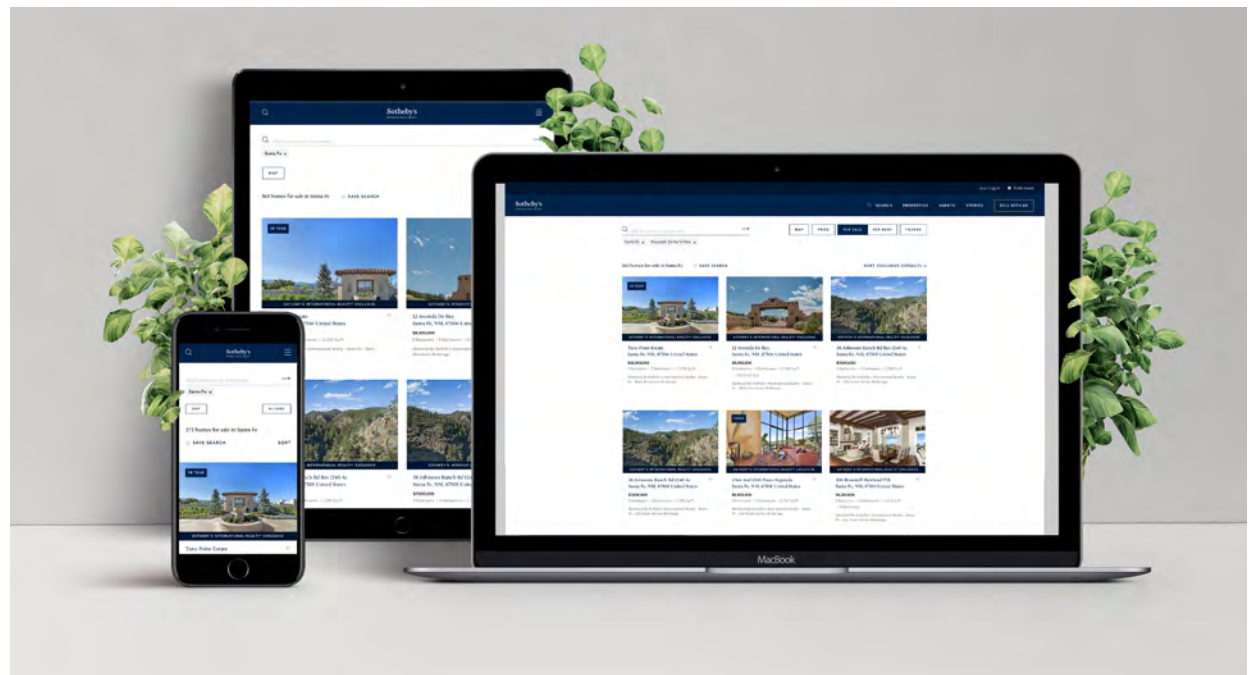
Sotheby's

Santa Fe ×

MAP

SAVE SEARCH

3D TOUR

SOTHEBY'S INTERNATIONAL REALTY EXCLUSIVE

22 Arcoiris De Rey
Santa Fe, NM, 87506 United States

Sotheby's

Santa Fe ×

MAP

273 homes for sale in Santa Fe

SAVE SEARCH

SORT

3D TOUR

SOTHEBY'S INTERNATIONAL REALTY EXCLUSIVE

Tano Point Estate

Sotheby's

SEARCH PROPERTIES AGENTS STORIES SELL WITH US

Santa Fe × Nearest Santa Fe ×

MAP PRICE FOR SALE FOR RENT FILTERS

SAVE SEARCH

SORT: EXCLUSIVE LISTINGS

3D TOUR

SOTHEBY'S INTERNATIONAL REALTY EXCLUSIVE

Tano Point Estate
Santa Fe, NM, 87506 United States

22 Arcoiris De Rey
Santa Fe, NM, 87506 United States

26 Johnson Ranch Rd
Santa Fe, NM, 87506 United States

MacBook